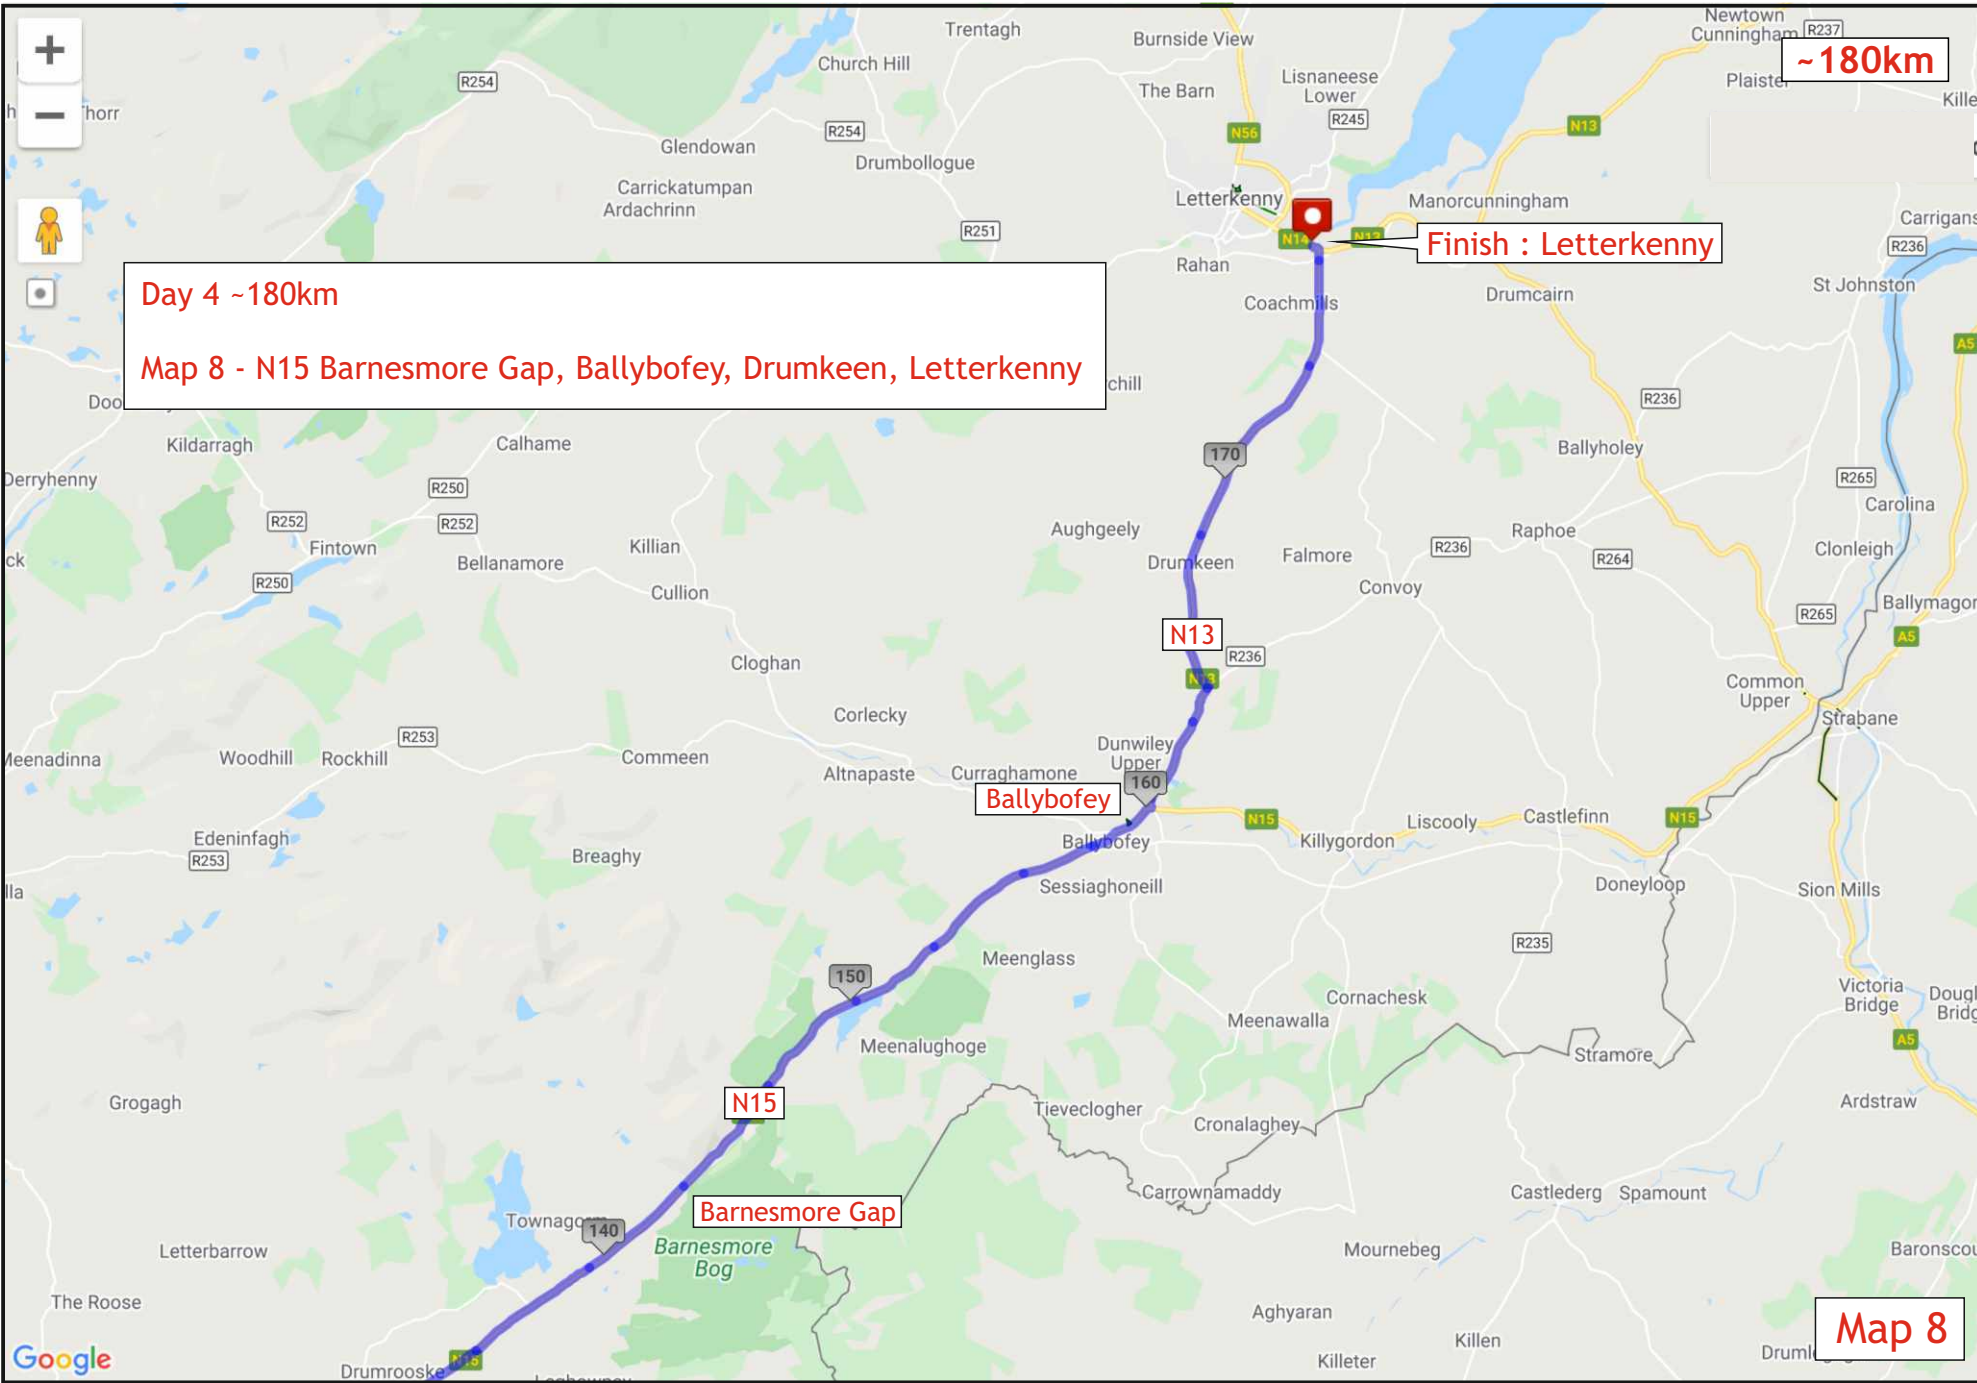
Day 4 ~180km

Map 8 - N15 Barnesmore Gap, Ballybofey, Drumkeen, Letterkenny

~180km

Finish : Letterkenny

N13

Ballybofey

N15

Barnesmore Gap

Map 8

+
−
Trentagh
Burnside View
Newtown Cunningham
R237
Church Hill
R254
Lisnaneese Lower
R245
The Barn
Plaiste
Kille
Glendowan
R254
N56
N13
Drumbollogue
Carrickatumpan Ardachrinn
Letterkenny
Manorcunningham
R251
N14
N13
Carrigans
R236
Rahan
Coachmills
Drumcairn
St Johnston
Doo
chill
A5
Kildarragh
Calhame
R236
170
Ballyholey
Derryhenny
R250
R265
R252
R252
Aughgeely
Raphoe
Carolina
Fintown
Killian
Drumkeen
Falmore
R236
ck
R250
Bellanamore
Cullion
Convoy
R264
Clonleigh
R265
Ballymagor
R236
A5
Cloghan
N13
Corlecky
Common Upper
Strabane
R253
Dunwiley Upper
Meenadinna
Woodhill
Rockhill
Commeen
Altnapaste
Curraghamone
160
N15
Liscooly
Castlefinn
N15
Edeninfagh
R253
Breaghy
Ballybofey
Killygordon
Sessiaghoneill
Doneyloop
Sion Mills
lla
R235
Meenglass
150
Cornachesk
Victoria Bridge
Dougl Bridg
Meenawalla
Meenalughoge
A5
Stramore
Grogagh
Tieveclogher
Ardstraw
Cronalaghey
Carrownamaddy
Castlederg
Spamount
Townagoorn
140
Barnesmore Bog
Letterbarrow
Mournebeg
Baronscou
The Roose
Aghyaran
Killeter
Killeter
Drumrooske
N15
Druml
Google